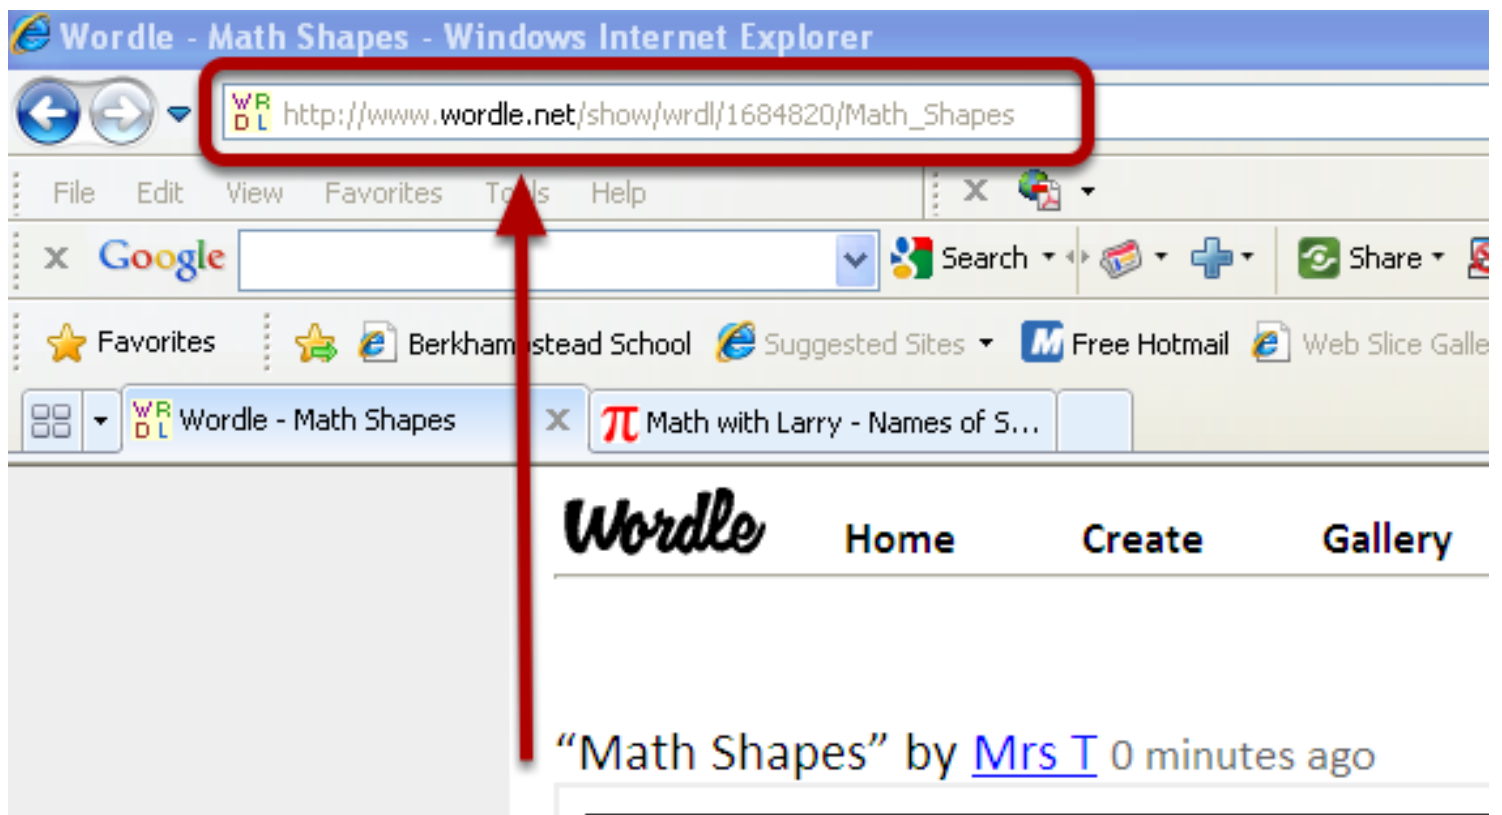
Wordle - Math Shapes - Windows Internet Explorer

WR DL http://www.wordle.net/show/wrdl/1684820/Math_Shapes

File Edit View Favorites Tools Help

Google Search Share

Favorites Berkhamstead School Suggested Sites Free Hotmail Web Slice Galle

WR DL Wordle - Math Shapes

Math with Larry - Names of S...

Wordle Home Create Gallery

“Math Shapes” by Mrs T 0 minutes ago